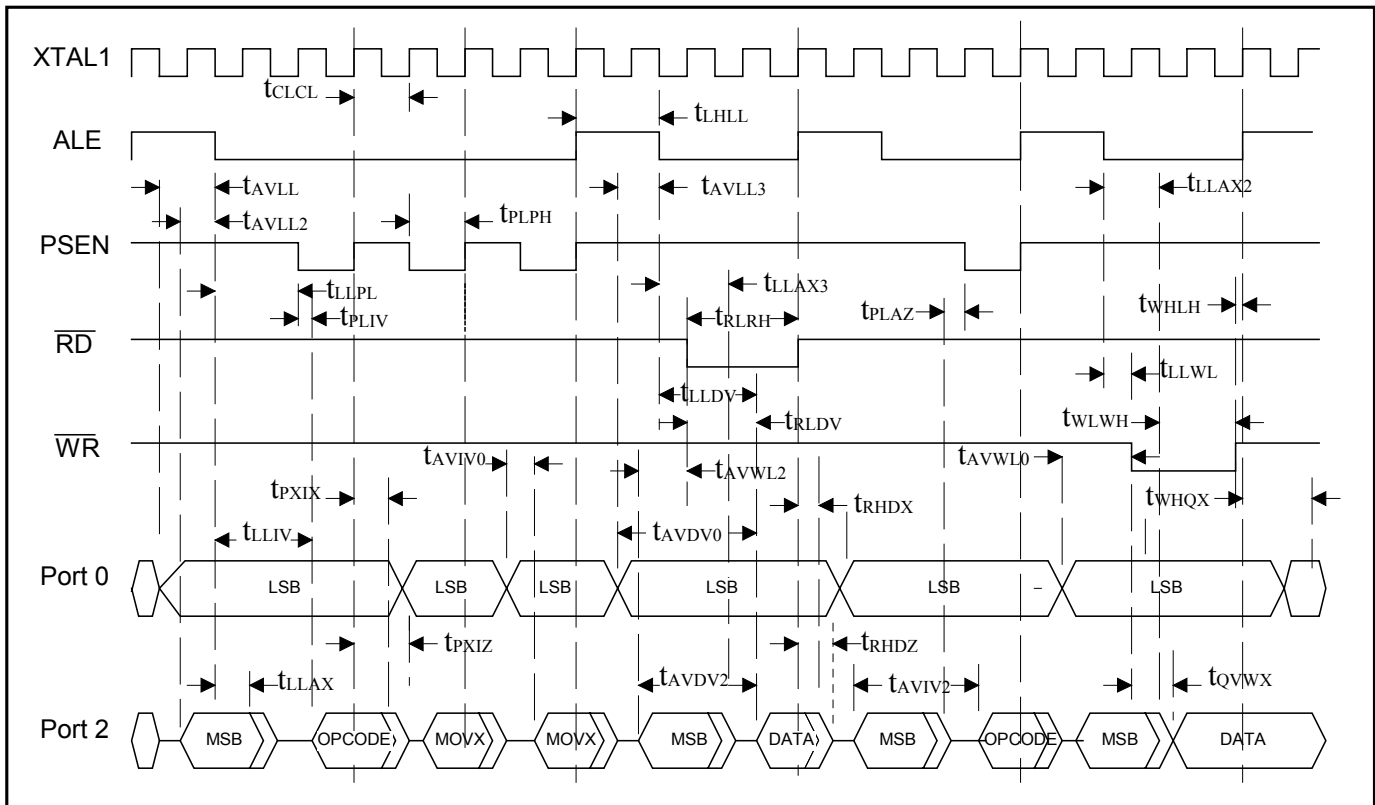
XTAL1

$t_{CLCL}$

$t_{LHLL}$

ALE

$t_{AVLL}$

$t_{AVLL3}$

$t_{LLAX2}$

$t_{AVLL2}$

$t_{PLPH}$

PSEN

$t_{LLPL}$

$t_{LLAX3}$

$t_{PLIV}$

$t_{RLRH}$

$t_{PLAZ}$

$t_{WHLH}$

$\overline{RD}$

$t_{LLWL}$

$t_{LLDV}$

$t_{RLDV}$

$t_{WLWH}$

$\overline{WR}$

$t_{AVIV0}$

$t_{AVWL2}$

$t_{AVWL0}$

$t_{PXIX}$

$t_{RHDX}$

$t_{WHQX}$

$t_{LLIV}$

$t_{AVDV0}$

Port 0

LSB

LSB

LSB

LSB

LSB

LSB

$t_{PXIZ}$

$t_{RHDZ}$

$t_{LLAX}$

$t_{AVDV2}$

$t_{AVIV2}$

$t_{QVWX}$

Port 2

MSB

OPCODE

MOVX

MOVX

MSB

DATA

MSB

OPCODE

MSB

DATA